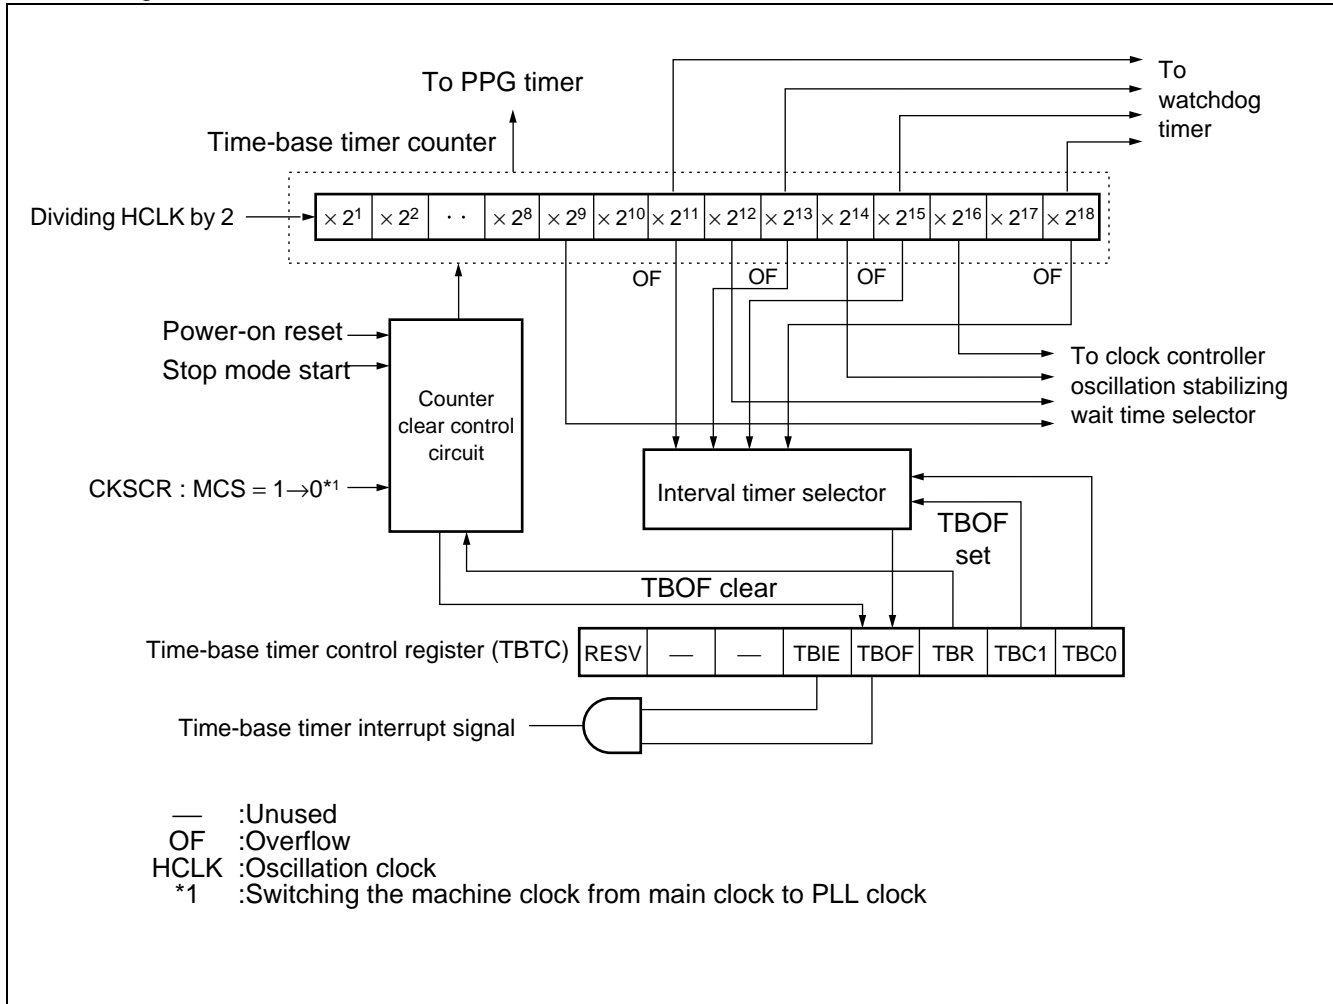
To PPG timer

To watchdog timer

Time-base timer counter

Dividing HCLK by 2

| $\times 2^1$ | $\times 2^2$ | · · | $\times 2^8$ | $\times 2^9$ | $\times 2^{10}$ | $\times 2^{11}$ | $\times 2^{12}$ | $\times 2^{13}$ | $\times 2^{14}$ | $\times 2^{15}$ | $\times 2^{16}$ | $\times 2^{17}$ | $\times 2^{18}$ |
|---|---|---|---|---|---|---|---|---|---|---|---|---|---|

OF OF OF OF

Power-on reset

Stop mode start

Counter clear control circuit

To clock controller oscillation stabilizing wait time selector

CKSCR : MCS = 1→0*1

Interval timer selector

TBOF set

TBOF clear

Time-base timer control register (TBTC)

| RESV | — | — | TBIE | TBOF | TBR | TBC1 | TBC0 |
|---|---|---|---|---|---|---|---|

Time-base timer interrupt signal

— :Unused
OF :Overflow
HCLK :Oscillation clock
*1 :Switching the machine clock from main clock to PLL clock